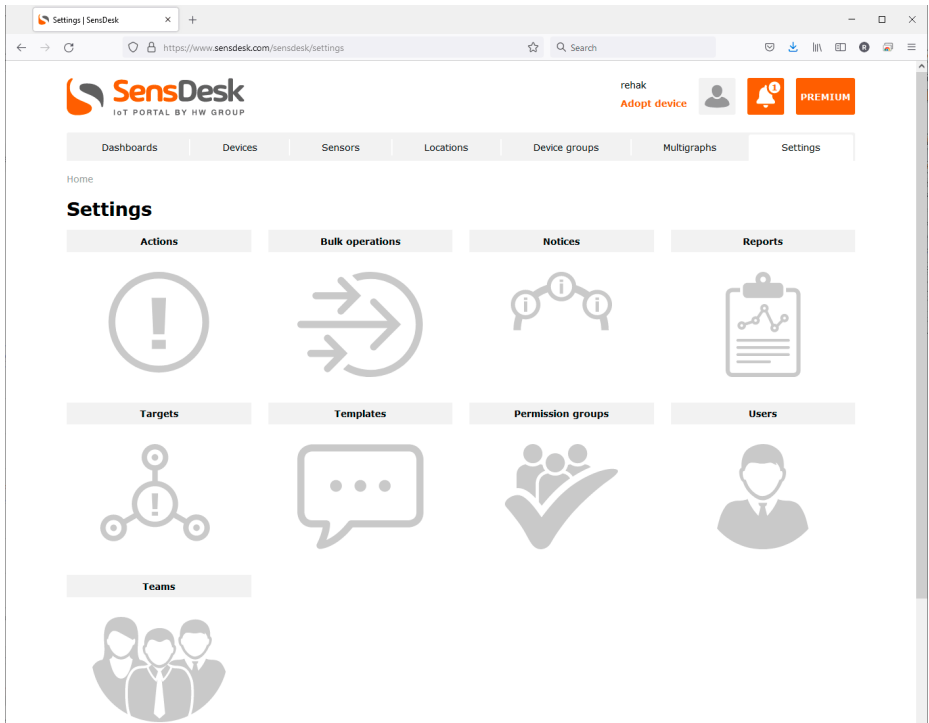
Settings | SensDesk

https://www.sensdesk.com/sensdesk/settings

Search

SensDesk
IoT PORTAL BY HW GROUP

rehak
Adopt device

1

PREMIUM

Dashboards | Devices | Sensors | Locations | Device groups | Multigraphs | Settings

Home

Settings

Actions

Bulk operations

Notices

Reports

Targets

Templates

Permission groups

Users

Teams